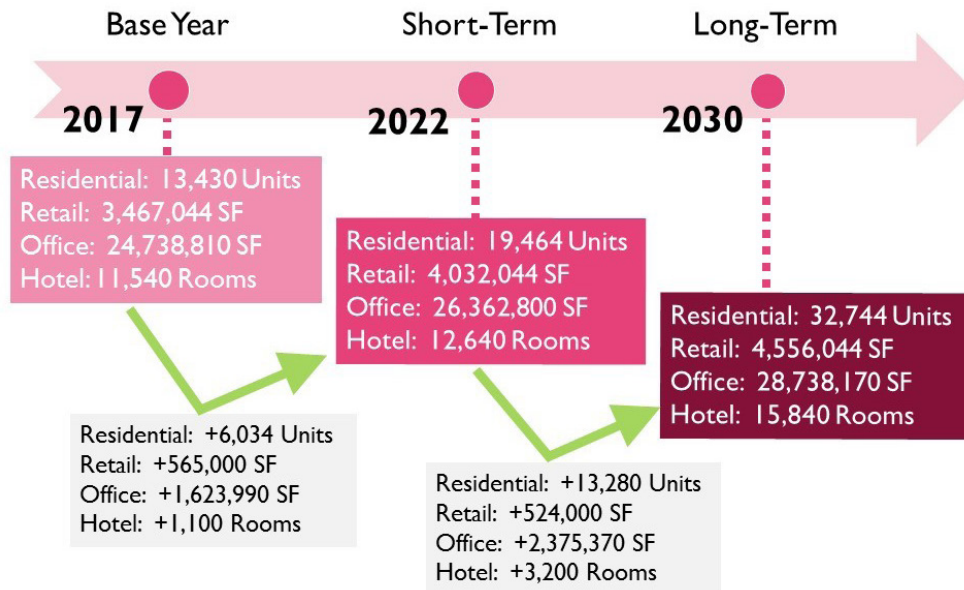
Base Year

2017

Residential: 13,430 Units
Retail: 3,467,044 SF
Office: 24,738,810 SF
Hotel: 11,540 Rooms

Short-Term

2022

Residential: 19,464 Units
Retail: 4,032,044 SF
Office: 26,362,800 SF
Hotel: 12,640 Rooms

Long-Term

2030

Residential: 32,744 Units
Retail: 4,556,044 SF
Office: 28,738,170 SF
Hotel: 15,840 Rooms

Residential: +6,034 Units
Retail: +565,000 SF
Office: +1,623,990 SF
Hotel: +1,100 Rooms

Residential: +13,280 Units
Retail: +524,000 SF
Office: +2,375,370 SF
Hotel: +3,200 Rooms